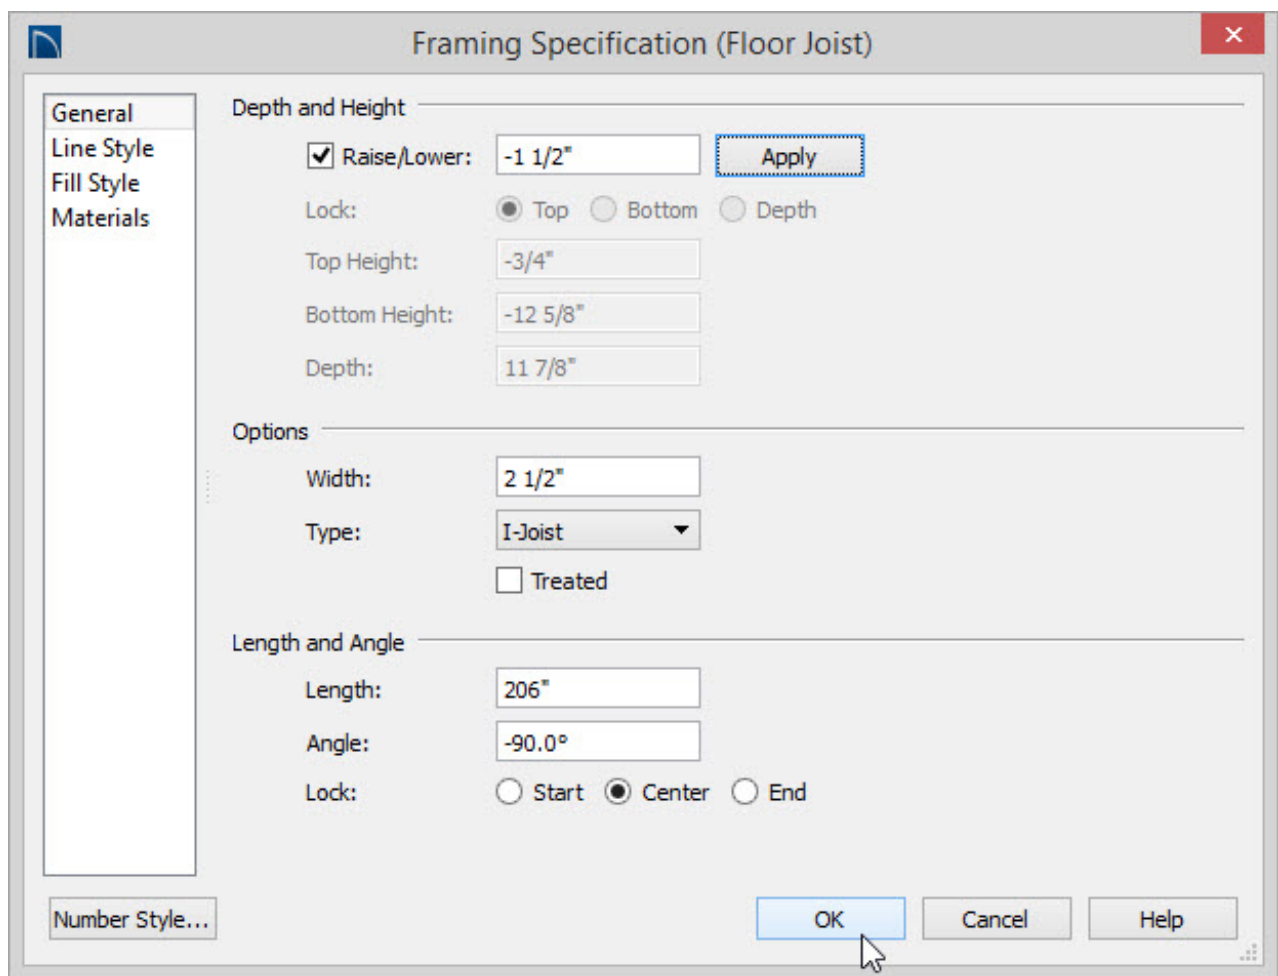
Framing Specification (Floor Joist)

General
Line Style
Fill Style
Materials

Depth and Height

Raise/Lower: -1 1/2" Apply

Lock: Top Bottom Depth

Top Height: -3/4"

Bottom Height: -12 5/8"

Depth: 11 7/8"

Options

Width: 2 1/2"

Type: I-Joist

Treated

Length and Angle

Length: 206"

Angle: -90.0°

Lock: Start Center End

Number Style...

OK Cancel Help